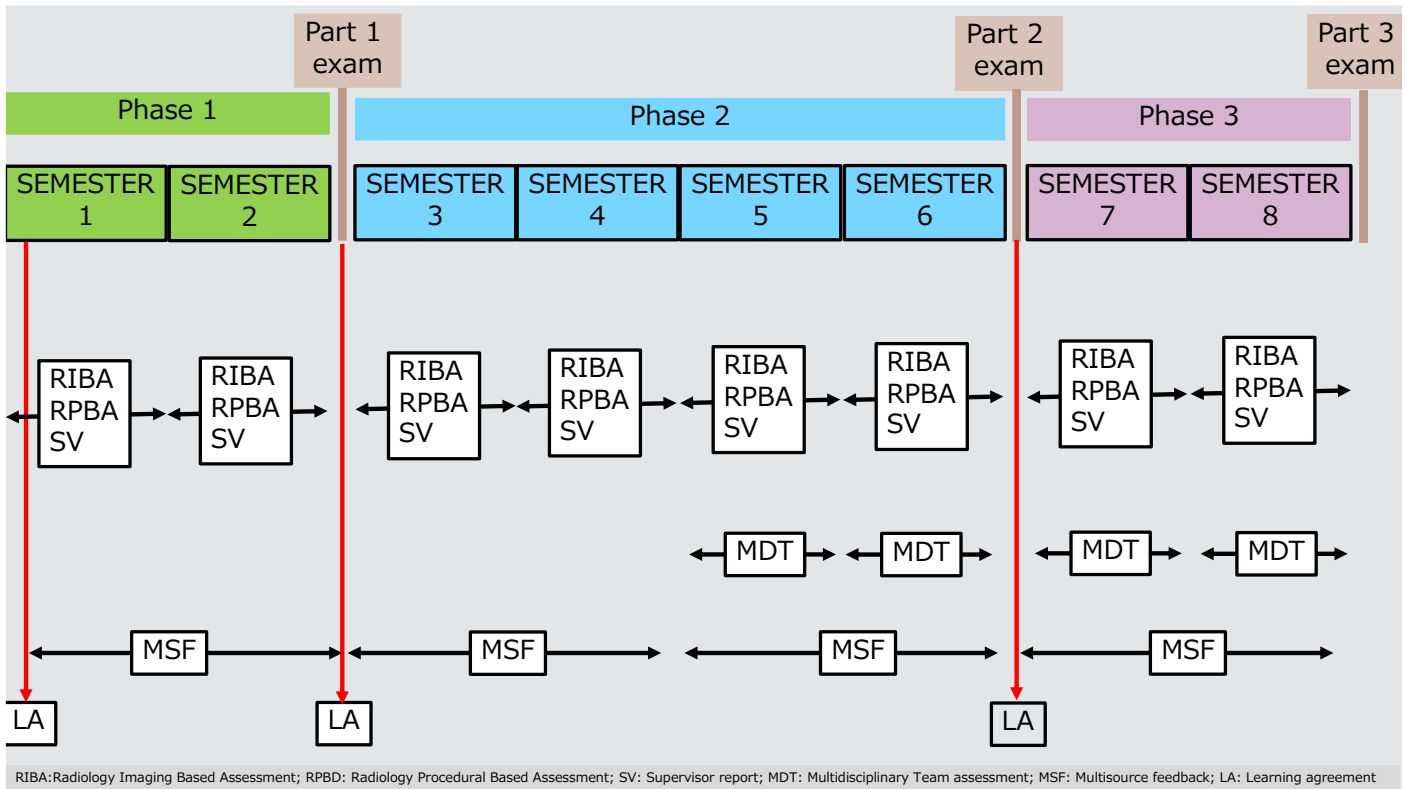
Part 1 exam

Part 2 exam

Part 3 exam

Phase 1

Phase 2

Phase 3

SEMESTER 1

SEMESTER 2

SEMESTER 3

SEMESTER 4

SEMESTER 5

SEMESTER 6

SEMESTER 7

SEMESTER 8

RIBA RPBA SV

RIBA RPBA SV

RIBA RPBA SV

RIBA RPBA SV

RIBA RPBA SV

RIBA RPBA SV

RIBA RPBA SV

RIBA RPBA SV

MDT

MDT

MDT

MDT

MSF

MSF

MSF

MSF

LA

LA

LA

RIBA:Radiology Imaging Based Assessment; RPBD: Radiology Procedural Based Assessment; SV: Supervisor report; MDT: Multidisciplinary Team assessment; MSF: Multisource feedback; LA: Learning agreement